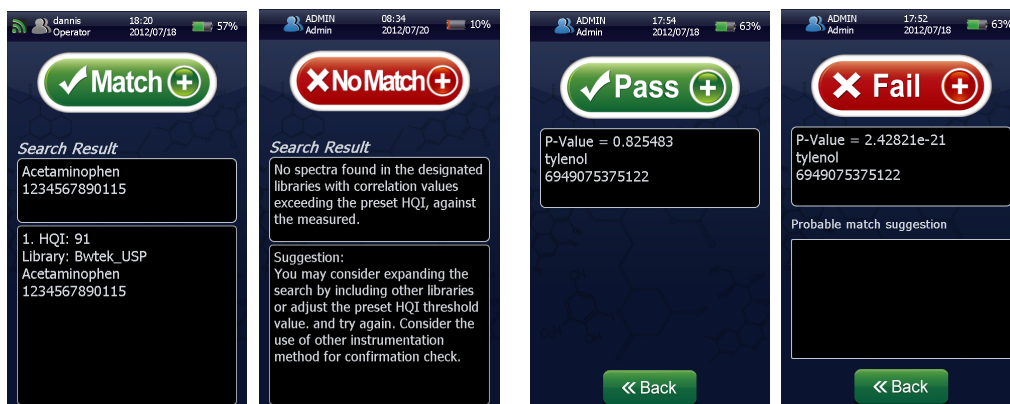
dannis
Operator
18:20
2012/07/18
57%

Match

Search Result

Acetaminophen
1234567890115

1. HQI: 91
Library: Bwtek_USP
Acetaminophen
1234567890115

ADMIN
Admin
08:34
2012/07/20
10%

No Match

Search Result

No spectra found in the designated libraries with correlation values exceeding the preset HQI, against the measured.

Suggestion:
You may consider expanding the search by including other libraries or adjust the preset HQI threshold value. and try again. Consider the use of other instrumentation method for confirmation check.

ADMIN
Admin
17:54
2012/07/18
63%

Pass

P-Value = 0.825483
tylenol
6949075375122

Back

ADMIN
Admin
17:52
2012/07/18
63%

Fail

P-Value = 2.42821e-21
tylenol
6949075375122

Probable match suggestion

Back